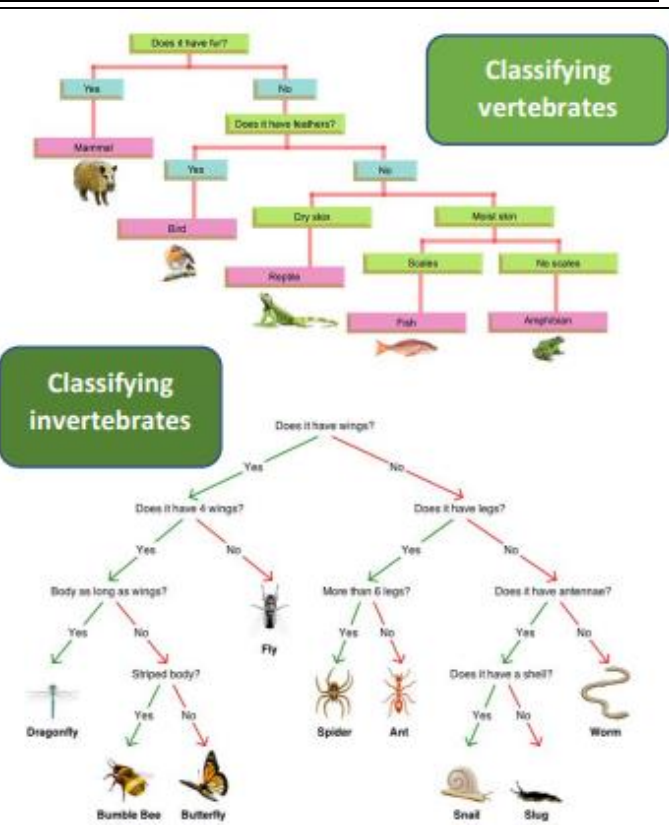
Classifying vertebrates

Does it have fur?

Yes

No

Mammal

Does it have feathers?

Yes

No

Bird

Dry skin

Moist skin

Reptile

Scales

No scales

Fish

Amphibian

Classifying invertebrates

Does it have wings?

Yes

No

Does it have 4 wings?

Does it have legs?

Yes

No

Yes

No

Body as long as wings?

Fly

More than 6 legs?

Does it have antennae?

Yes

No

Yes

No

Yes

No

Dragonfly

Striped body?

Spider

Ant

Does it have a shell?

Worm

Yes

No

Yes

No

Bumble Bee

Butterfly

Snail

Slug